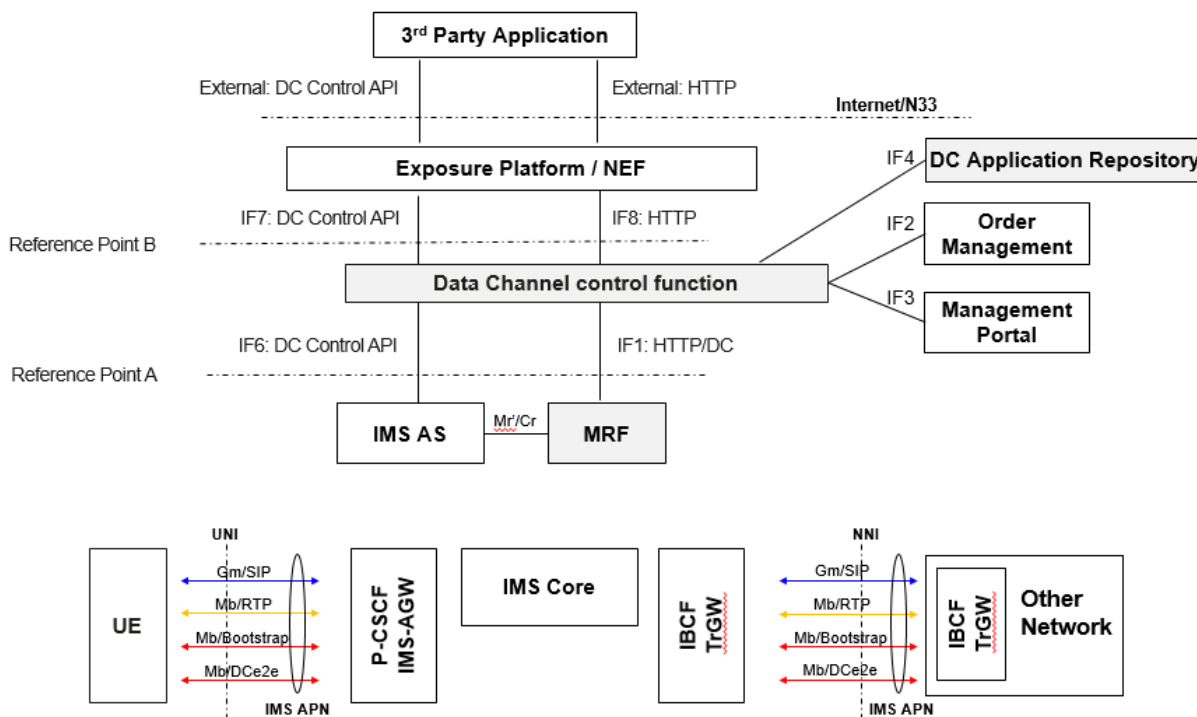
3rd Party Application

External: DC Control API

External: HTTP

Internet/N33

Exposure Platform / NEF

IF4

DC Application Repository

IF7: DC Control API

IF8: HTTP

IF2

Order Management

Reference Point B

Data Channel control function

IF3

Management Portal

IF6: DC Control API

IF1: HTTP/DC

Reference Point A

IMS AS

Mr'/Cr

MRF

UNI

UE

Gm/SIP

Mb/RTP

Mb/Bootstrap

Mb/DCe2e

IMS APN

P-CSCF IMS-AGW

IMS Core

IBCF TrGW

NNI

Gm/SIP

Mb/RTP

Mb/Bootstrap

Mb/DCe2e

IMS APN

IBCF TrGW

Other Network